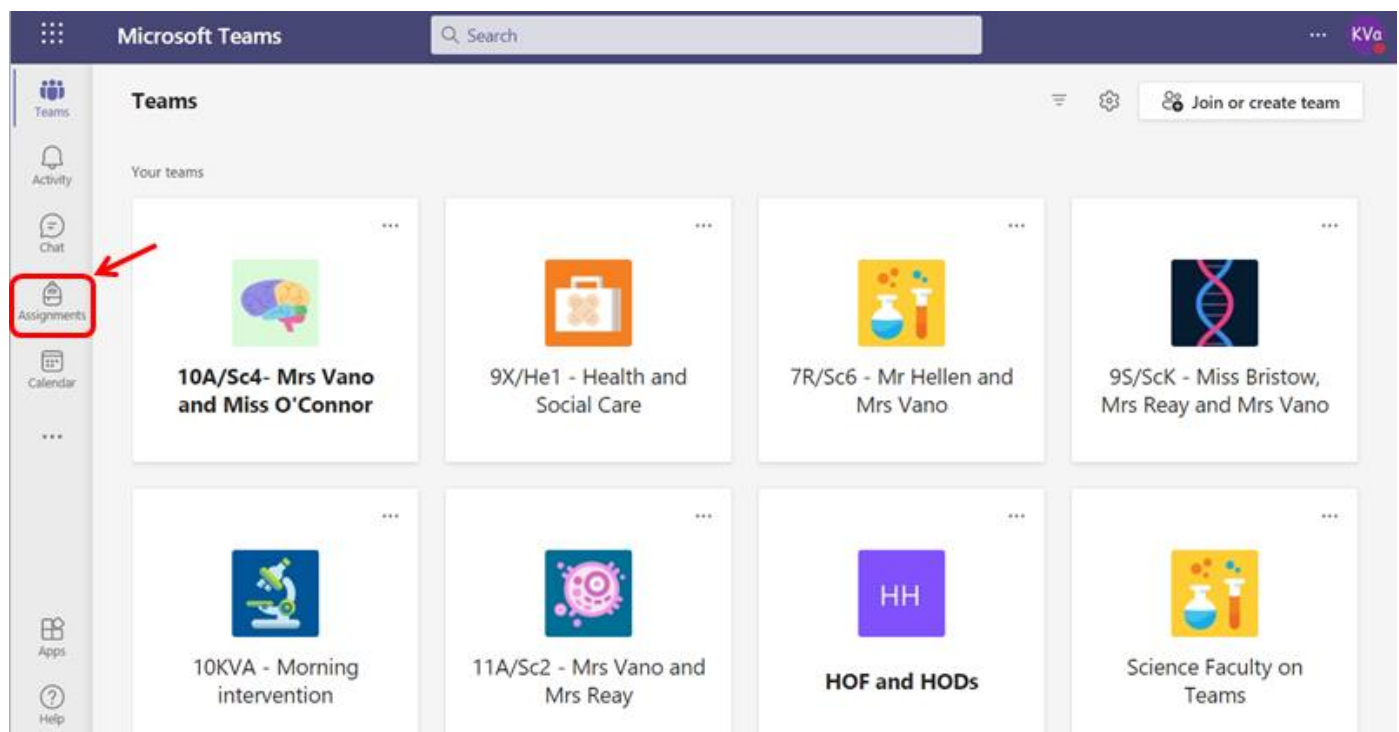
Microsoft Teams

Search

...

KVa

Teams

Activity

Chat

Assignments

Calendar

...

Apps

Help

Teams

Join or create team

Your teams

...

10A/Sc4- Mrs Vano and Miss O'Connor

...

9X/He1 - Health and Social Care

...

7R/Sc6 - Mr Hellen and Mrs Vano

...

9S/ScK - Miss Bristow, Mrs Reay and Mrs Vano

...

10KVA - Morning intervention

...

11A/Sc2 - Mrs Vano and Mrs Reay

...

HH

HOF and HODs

...

Science Faculty on Teams